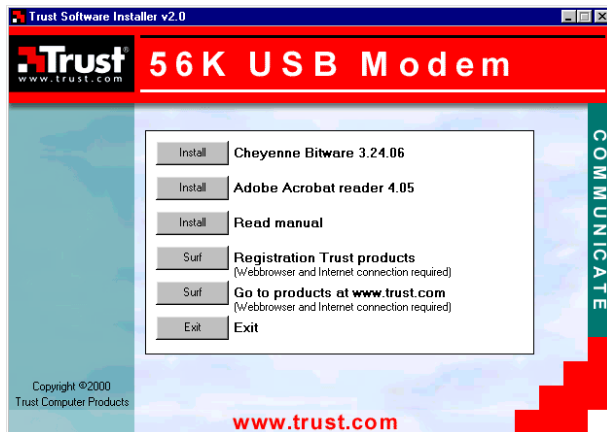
Trust Software Installer v2.0

Trust
www.trust.com

56K USB Modem

Install Cheyenne Bitware 3.24.06

Install Adobe Acrobat reader 4.05

Install Read manual

Surf Registration Trust products
(Webbrowser and Internet connection required)

Surf Go to products at www.trust.com
(Webbrowser and Internet connection required)

Exit Exit

COMMUNICATE

Copyright ©2000
Trust Computer Products

www.trust.com